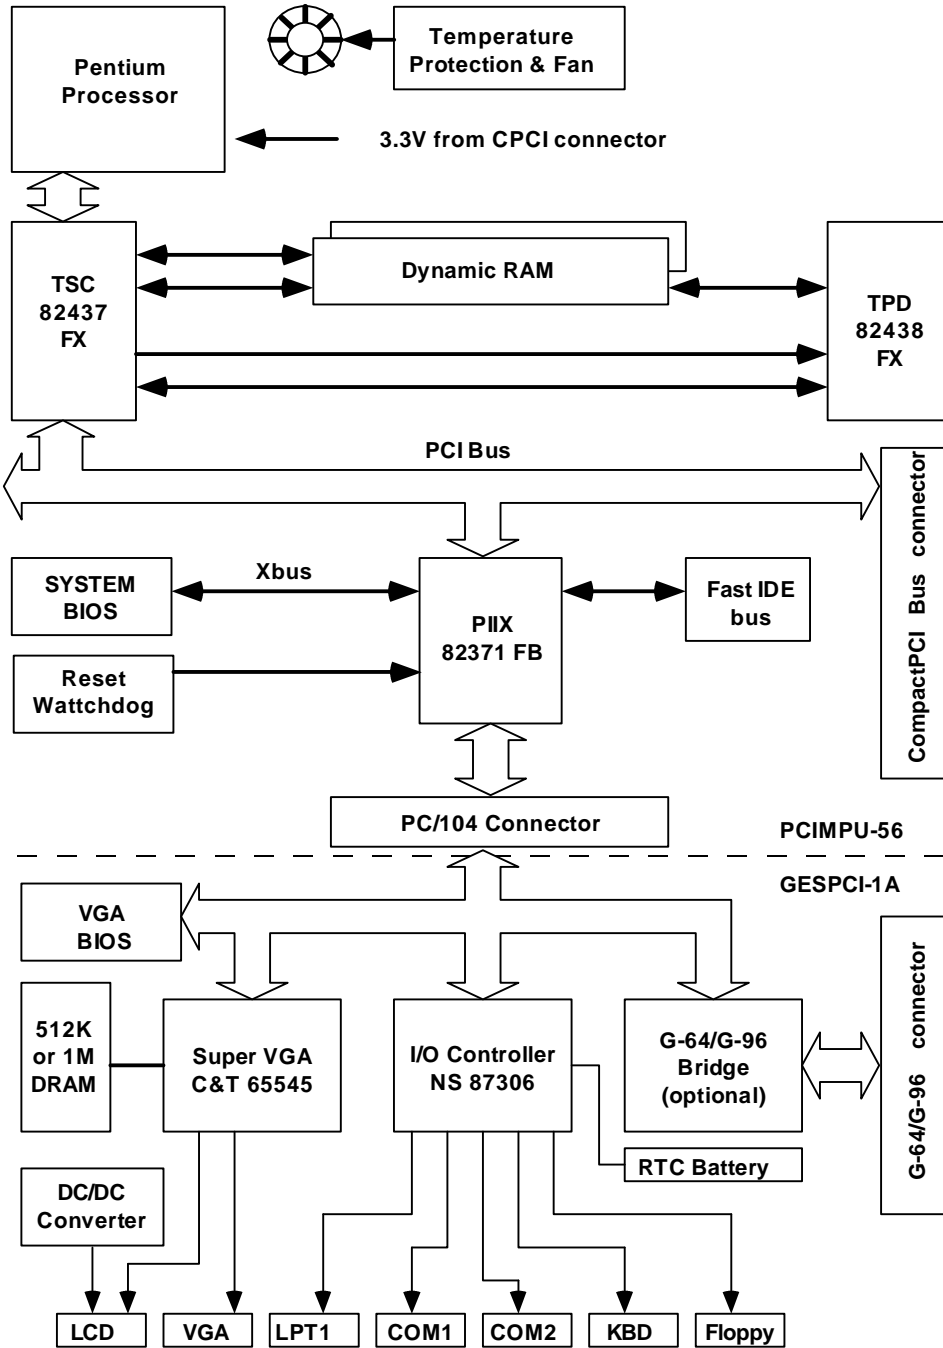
Pentium Processor

Temperature Protection & Fan

3.3V from CPCI connector

TSC 82437 FX

Dynamic RAM

TPD 82438 FX

PCI Bus

CompactPCI Bus connector

SYSTEM BIOS

Xbus

PIIX 82371 FB

Fast IDE bus

Reset Wattchdog

PC/104 Connector

PCIMPU-56

GESPCI-1A

VGA BIOS

512K or 1M DRAM

Super VGA C&T 65545

I/O Controller NS 87306

G-64/G-96 Bridge (optional)

G-64/G-96 connector

RTC Battery

DC/DC Converter

LCD

VGA

LPT1

COM1

COM2

KBD

Floppy